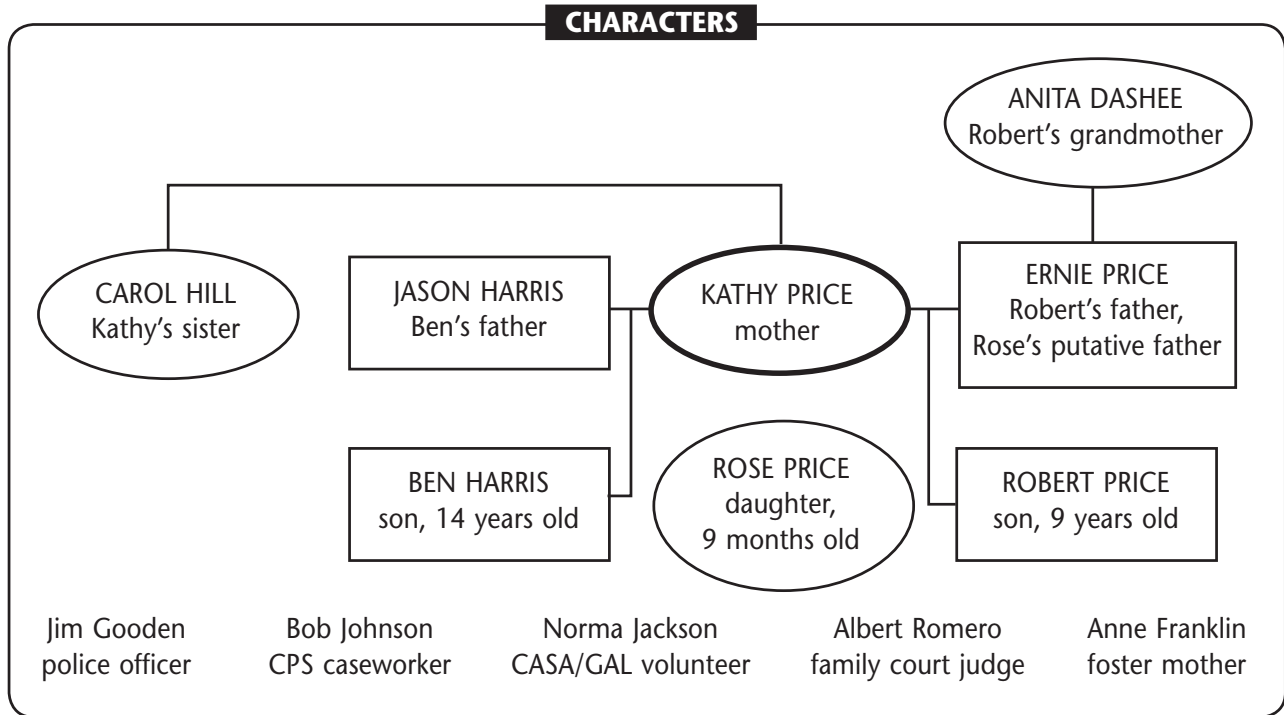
CHARACTERS

ANITA DASHEE
Robert's grandmother

CAROL HILL
Kathy's sister

JASON HARRIS
Ben's father

KATHY PRICE
mother

ERNIE PRICE
Robert's father,
Rose's putative father

BEN HARRIS
son, 14 years old

ROSE PRICE
daughter,
9 months old

ROBERT PRICE
son, 9 years old

Jim Gooden
police officer

Bob Johnson
CPS caseworker

Norma Jackson
CASA/GAL volunteer

Albert Romero
family court judge

Anne Franklin
foster mother